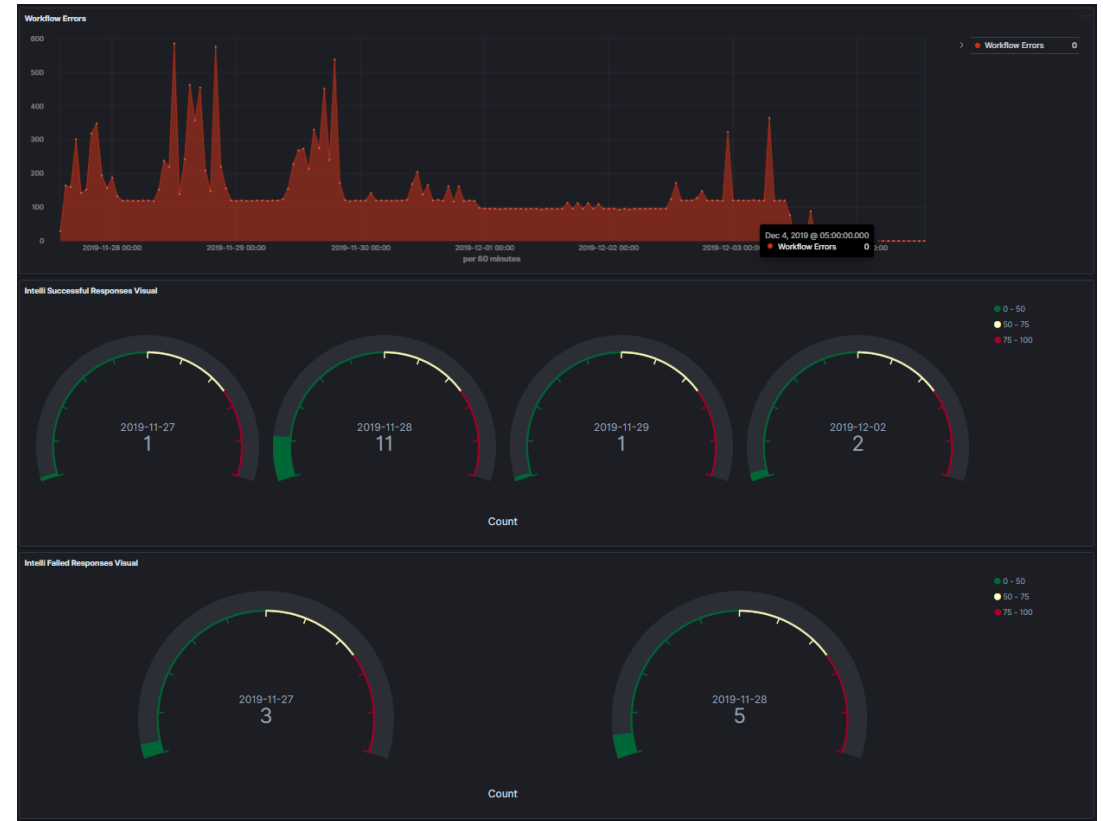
Workflow Errors

600
500
400
300
200
100
0

2019-11-28 00:00
2019-11-29 00:00
2019-11-30 00:00
2019-12-01 00:00
2019-12-02 00:00
2019-12-03 00:00
per 60 minutes

Dec 4, 2019 @ 05:00:00.000
Workflow Errors 0

Workflow Errors 0

Intelli Successful Responses Visual

0 - 50
50 - 75
75 - 100

2019-11-27
1

2019-11-28
11

2019-11-29
1

2019-12-02
2

Count

Intelli Failed Responses Visual

0 - 50
50 - 75
75 - 100

2019-11-27
3

2019-11-28
5

Count